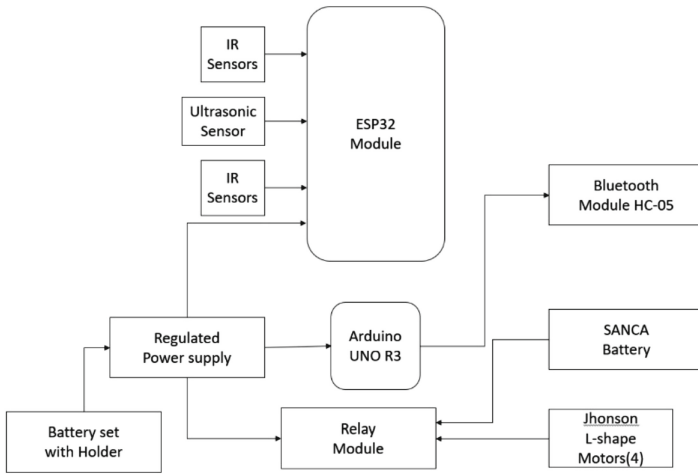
IR Sensors

Ultrasonic Sensor

IR Sensors

ESP32 Module

Bluetooth Module HC-05

Regulated Power supply

Arduino UNO R3

SANCA Battery

Battery set with Holder

Relay Module

Jhonson L-shape Motors(4)